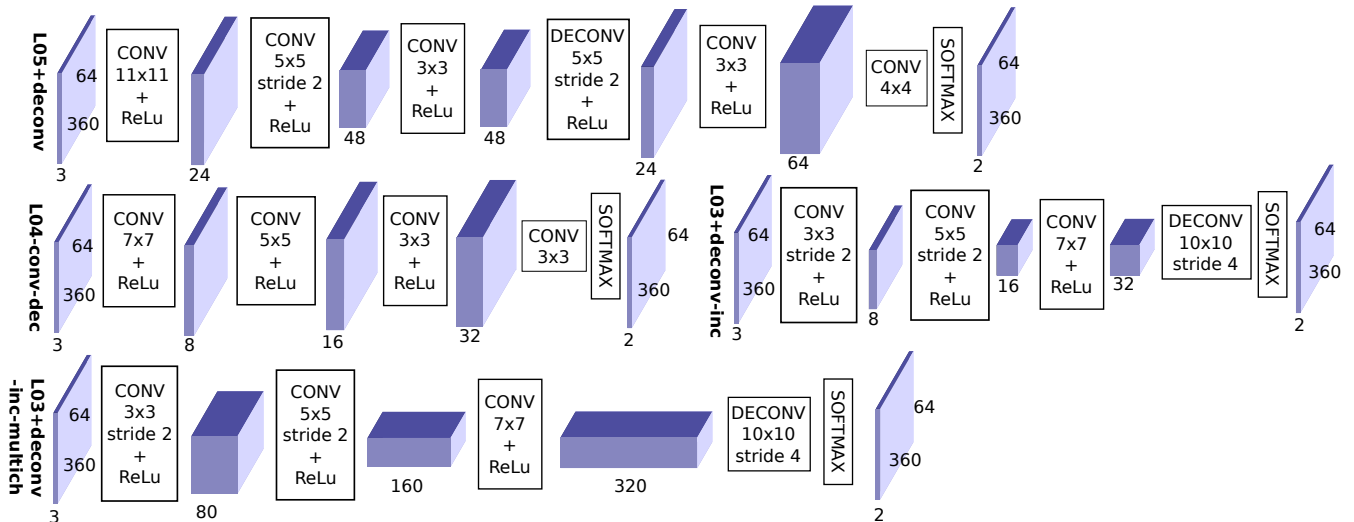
L05+deconv

64
360
3

CONV
11x11
+
ReLu

24

CONV
5x5
stride 2
+
ReLu

48

CONV
3x3
+
ReLu

48

DECONV
5x5
stride 2
+
ReLu

24

CONV
3x3
+
ReLu

64

CONV
4x4

SOFTMAX

64
360
2

L04-conv-dec

64
360
3

CONV
7x7
+
ReLu

8

CONV
5x5
+
ReLu

16

CONV
3x3
+
ReLu

32

CONV
3x3

SOFTMAX

64
360
2

L03+deconv-inc

64
360
3

CONV
3x3
stride 2
+
ReLu

8

CONV
5x5
stride 2
+
ReLu

16

CONV
7x7
+
ReLu

32

DECONV
10x10
stride 4

SOFTMAX

64
360
2

L03+deconv
-inc-multich

64
360
3

CONV
3x3
stride 2
+
ReLu

80

CONV
5x5
stride 2
+
ReLu

160

CONV
7x7
+
ReLu

320

DECONV
10x10
stride 4

SOFTMAX

64
360
2